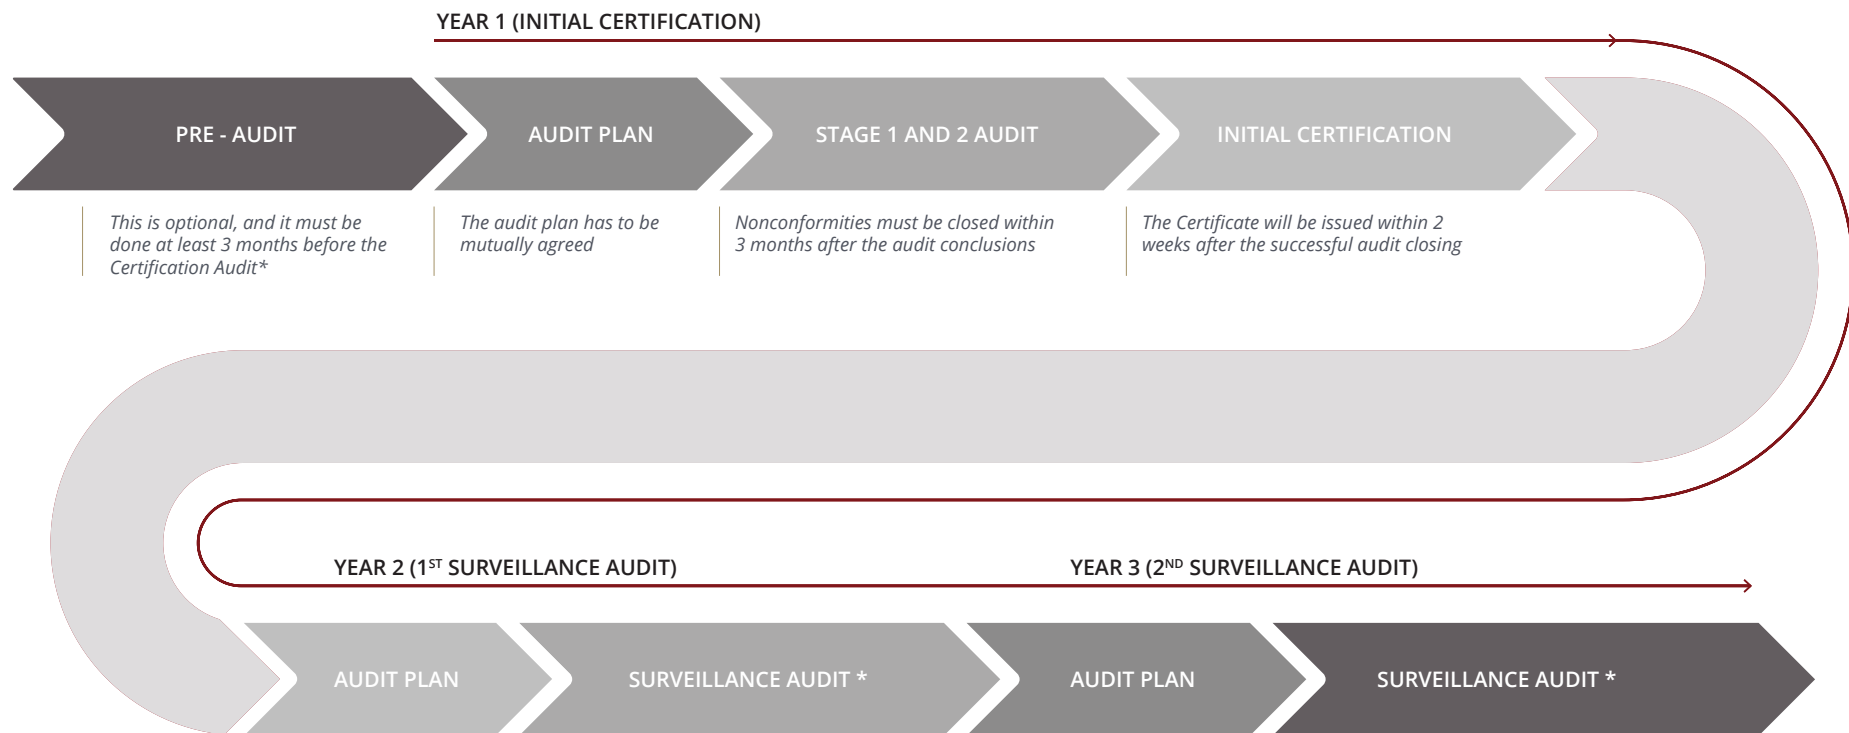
YEAR 1 (INITIAL CERTIFICATION)

PRE - AUDIT

AUDIT PLAN

STAGE 1 AND 2 AUDIT

INITIAL CERTIFICATION

This is optional, and it must be done at least 3 months before the Certification Audit*

The audit plan has to be mutually agreed

Nonconformities must be closed within 3 months after the audit conclusions

The Certificate will be issued within 2 weeks after the successful audit closing

YEAR 2 (1$^{ST}$ SURVEILLANCE AUDIT)

YEAR 3 (2$^{ND}$ SURVEILLANCE AUDIT)

AUDIT PLAN

SURVEILLANCE AUDIT *

AUDIT PLAN

SURVEILLANCE AUDIT *